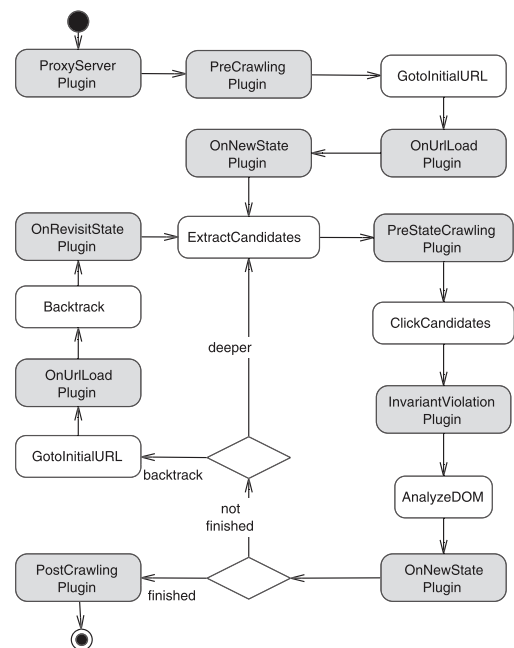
ProxyServer Plugin

PreCrawling Plugin

GotoInitialURL

OnUrlLoad Plugin

OnNewState Plugin

OnRevisitState Plugin

ExtractCandidates

PreStateCrawling Plugin

Backtrack

ClickCandidates

deeper

OnUrlLoad Plugin

InvariantViolation Plugin

GotoInitialURL

backtrack

AnalyzeDOM

not finished

PostCrawling Plugin

finished

OnNewState Plugin